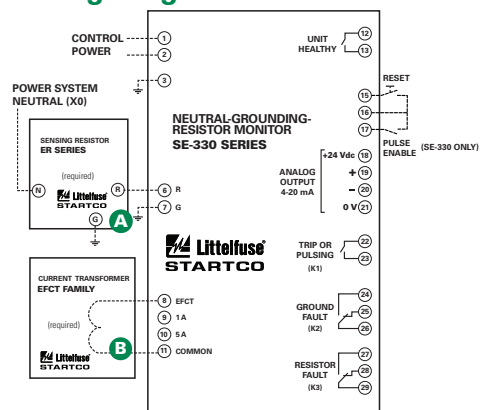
CONTROL
POWER
1
2
3

POWER SYSTEM NEUTRAL (X0)

SENSING RESISTOR
ER SERIES
(required)
N
R
Littelfuse
STARTCO
G
A
6 R
7 G

CURRENT TRANSFORMER
EFCT FAMILY
(required)
Littelfuse
STARTCO
B
8 EFCT
9 1 A
10 5 A
11 COMMON

NEUTRAL-GROUNDING-RESISTOR MONITOR
SE-330 SERIES

Littelfuse
STARTCO

UNIT HEALTHY
12
13

RESET
15
16
17
PULSE ENABLE (SE-330 ONLY)

ANALOG OUTPUT 4-20 mA
+24 Vdc 18
+ 19
– 20
0 V 21

TRIP OR PULSING (K1)
22
23

GROUND FAULT (K2)
24
25
26

RESISTOR FAULT (K3)
27
28
29